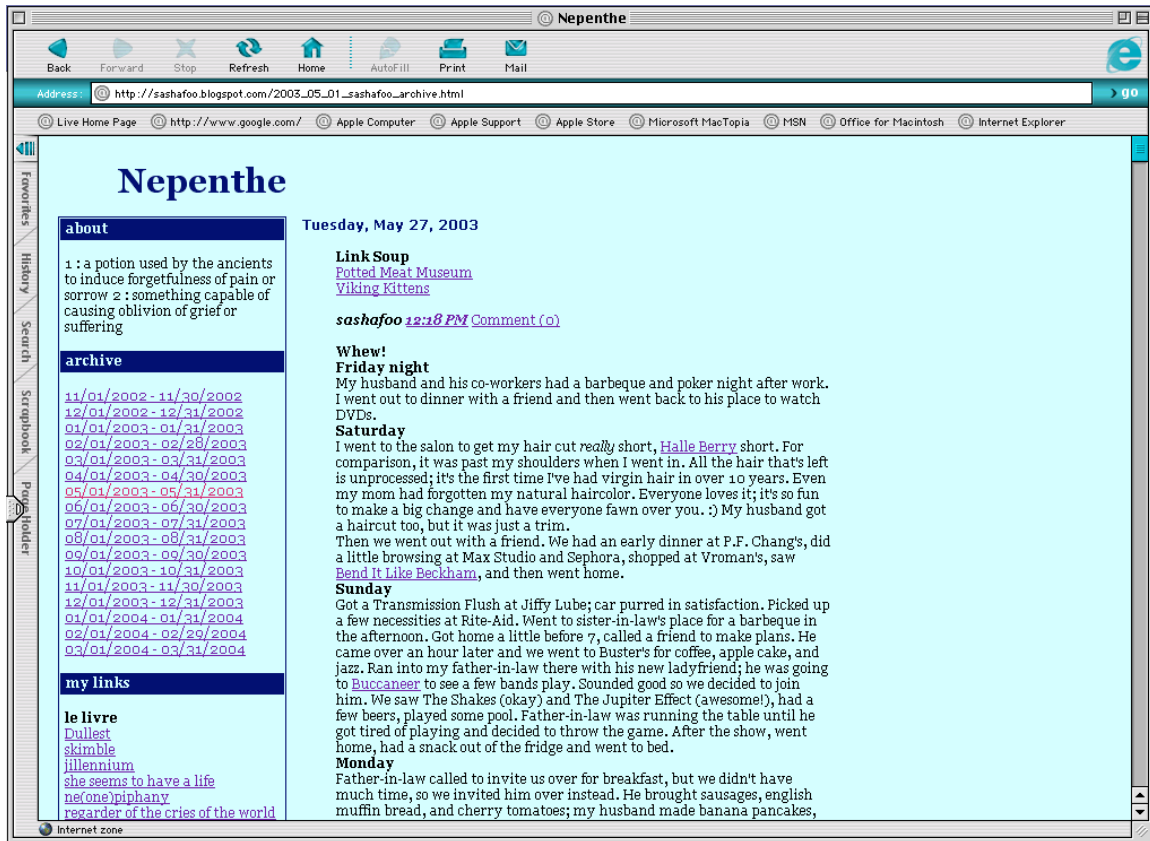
Nepenthe

Back Forward Stop Refresh Home AutoFill Print Mail

Address: http://sashafoo.blogspot.com/2003_05_01_sashafoo_archive.html go

Live Home Page http://www.google.com/ Apple Computer Apple Support Apple Store Microsoft MacTopia MSN Office for Macintosh Internet Explorer

Favorites History Search Scrapbook Page Holder

Nepenthe

about

1 : a potion used by the ancients to induce forgetfulness of pain or sorrow 2 : something capable of causing oblivion of grief or suffering

archive

11/01/2002 - 11/30/2002
12/01/2002 - 12/31/2002
01/01/2003 - 01/31/2003
02/01/2003 - 02/28/2003
03/01/2003 - 03/31/2003
04/01/2003 - 04/30/2003
05/01/2003 - 05/31/2003
06/01/2003 - 06/30/2003
07/01/2003 - 07/31/2003
08/01/2003 - 08/31/2003
09/01/2003 - 09/30/2003
10/01/2003 - 10/31/2003
11/01/2003 - 11/30/2003
12/01/2003 - 12/31/2003
01/01/2004 - 01/31/2004
02/01/2004 - 02/29/2004
03/01/2004 - 03/31/2004

my links

le livre
Dullest
skimble
jillennium
she seems to have a life
ne(one)piphany
regarder of the cries of the world

Tuesday, May 27, 2003

Link Soup
Potted Meat Museum
Viking Kittens

sashafoo 12:18 PM Comment (0)

Whew!
Friday night
My husband and his co-workers had a barbeque and poker night after work. I went out to dinner with a friend and then went back to his place to watch DVDs.
Saturday
I went to the salon to get my hair cut really short, Halle Berry short. For comparison, it was past my shoulders when I went in. All the hair that's left is unprocessed; it's the first time I've had virgin hair in over 10 years. Even my mom had forgotten my natural haircolor. Everyone loves it; it's so fun to make a big change and have everyone fawn over you. :) My husband got a haircut too, but it was just a trim.
Then we went out with a friend. We had an early dinner at P.F. Chang's, did a little browsing at Max Studio and Sephora, shopped at Vroman's, saw Bend It Like Beckham, and then went home.
Sunday
Got a Transmission Flush at Jiffy Lube; car purred in satisfaction. Picked up a few necessities at Rite-Aid. Went to sister-in-law's place for a barbeque in the afternoon. Got home a little before 7, called a friend to make plans. He came over an hour later and we went to Buster's for coffee, apple cake, and jazz. Ran into my father-in-law there with his new ladyfriend; he was going to Buccaneer to see a few bands play. Sounded good so we decided to join him. We saw The Shakes (okay) and The Jupiter Effect (awesome!), had a few beers, played some pool. Father-in-law was running the table until he got tired of playing and decided to throw the game. After the show, went home, had a snack out of the fridge and went to bed.
Monday
Father-in-law called to invite us over for breakfast, but we didn't have much time, so we invited him over instead. He brought sausages, english muffin bread, and cherry tomatoes; my husband made banana pancakes,

Internet zone